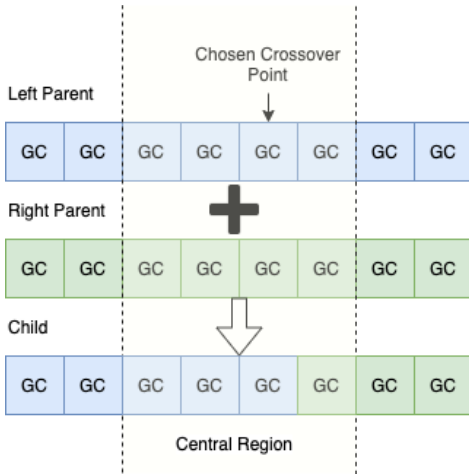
Chosen Crossover Point

Left Parent

| GC | GC | GC | GC | GC | GC | GC | GC |
|---|---|---|---|---|---|---|---|

Right Parent

| GC | GC | GC | GC | GC | GC | GC | GC |
|---|---|---|---|---|---|---|---|

Child

| GC | GC | GC | GC | GC | GC | GC | GC |
|---|---|---|---|---|---|---|---|

Central Region